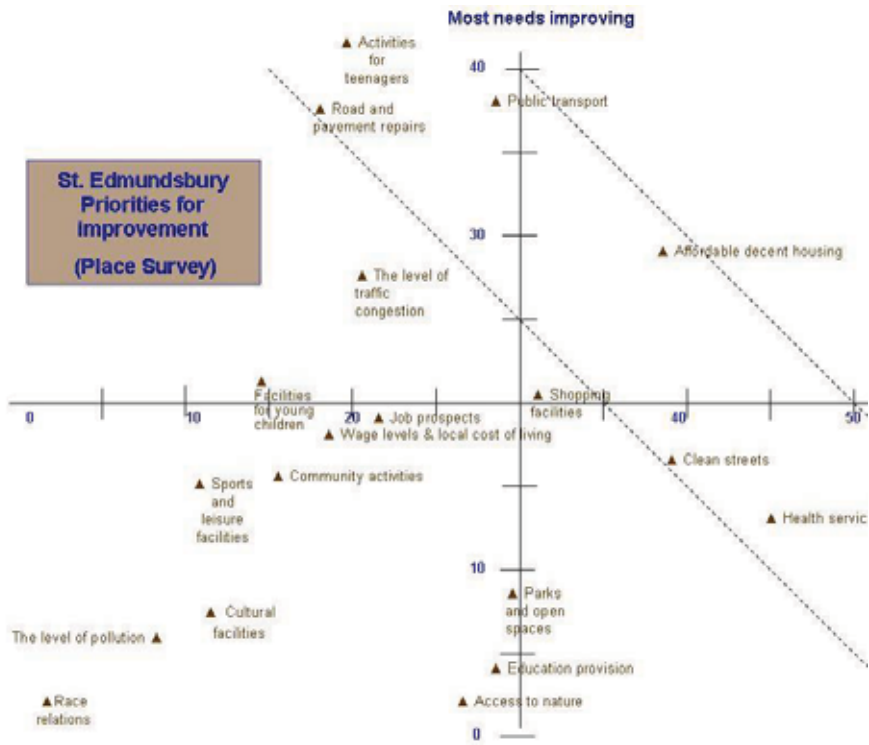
Most needs improving

St. Edmundsbury Priorities for Improvement

(Place Survey)

40

30

10

0

0

10

20

40

50

Activities for teenagers

Road and pavement repairs

Public transport

Affordable decent housing

The level of traffic congestion

Facilities for young children

Shopping facilities

Job prospects

Wage levels & local cost of living

Clean streets

Community activities

Sports and leisure facilities

Health servic

Parks and open spaces

Cultural facilities

The level of pollution

Education provision

Access to nature

Race relations